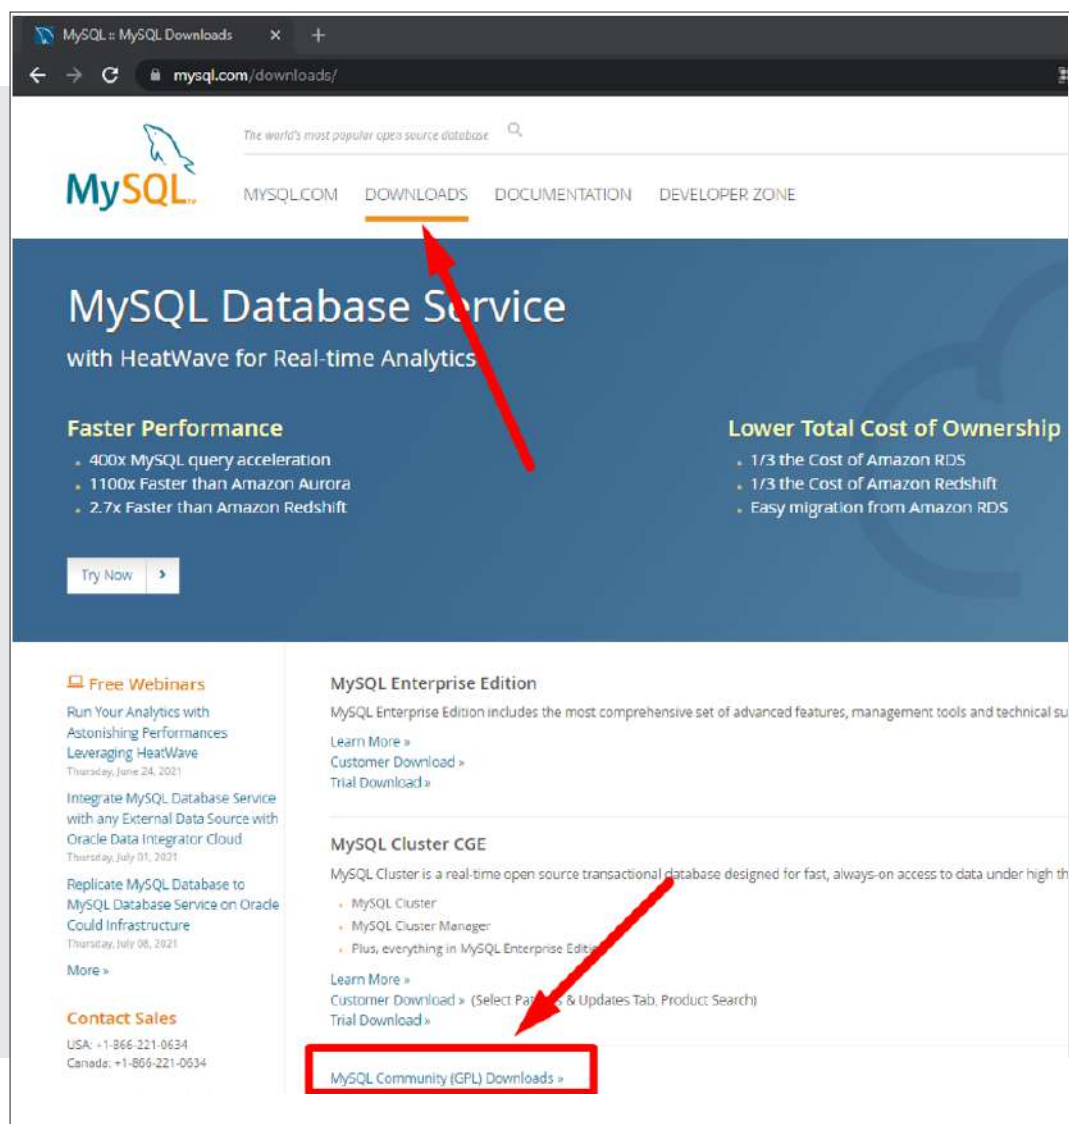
MySQL :: MySQL Downloads

mysql.com/downloads/

MySQL

The world's most popular open source database

MYSQL.COM DOWNLOADS DOCUMENTATION DEVELOPER ZONE

MySQL Database S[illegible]rvice

with HeatWave for Real-time Analytics

Faster Performance
- 400x MySQL query acceleration
- 1100x Faster than Amazon Aurora
- 2.7x Faster than Amazon Redshift

Lower Total Cost of Ownership
- 1/3 the Cost of Amazon RDS
- 1/3 the Cost of Amazon Redshift
- Easy migration from Amazon RDS

Try Now ›

Free Webinars

Run Your Analytics with Astonishing Performances Leveraging HeatWave
Thursday, June 24, 2021

Integrate MySQL Database Service with any External Data Source with Oracle Data Integrator Cloud
Thursday, July 01, 2021

Replicate MySQL Database to MySQL Database Service on Oracle Could Infrastructure
Thursday, July 08, 2021

More »

Contact Sales

USA: +1-866-221-0634
Canada: +1-866-221-0634

MySQL Enterprise Edition

MySQL Enterprise Edition includes the most comprehensive set of advanced features, management tools and technical su

Learn More »
Customer Download »
Trial Download »

MySQL Cluster CGE

MySQL Cluster is a real-time open source transactional database designed for fast, always-on access to data under high th

- MySQL Cluster
- MySQL Cluster Manager
- Plus, everything in MySQL Enterprise Editi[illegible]

Learn More »
Customer Download » (Select Pa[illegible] & Updates Tab, Product Search)
Trial Download »

MySQL Community (GPL) Downloads »